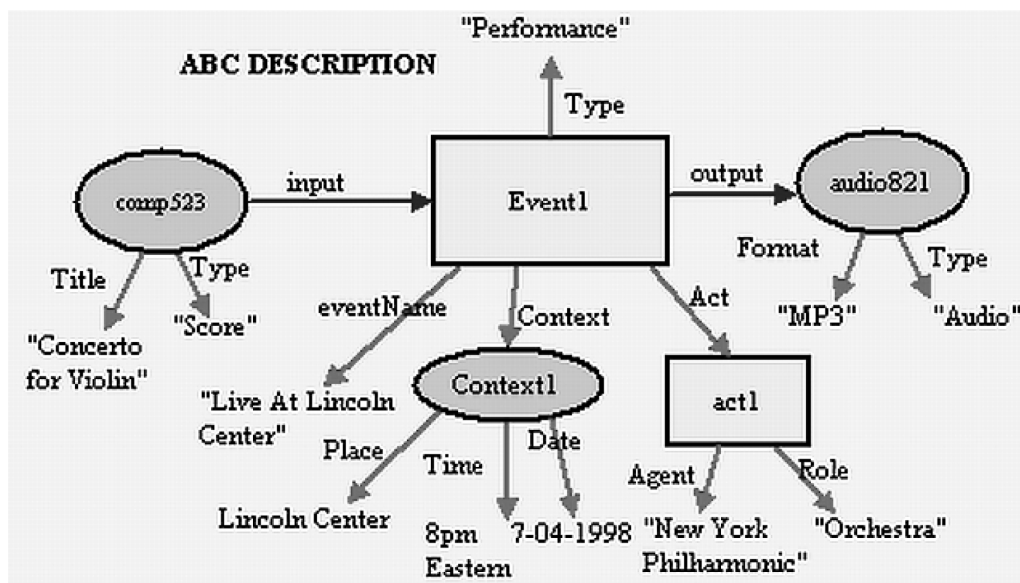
"Performance"

ABC DESCRIPTION

Type

comp523

input

Event1

output

audio821

Title

Type

"Concerto for Violin"

"Score"

eventName

Context

Act

Format

Type

"MP3"

"Audio"

"Live At Lincoln Center"

Context1

act1

Place

Time

Date

Agent

Role

Lincoln Center

8pm Eastern

7-04-1998

"New York Philharmonic"

"Orchestra"